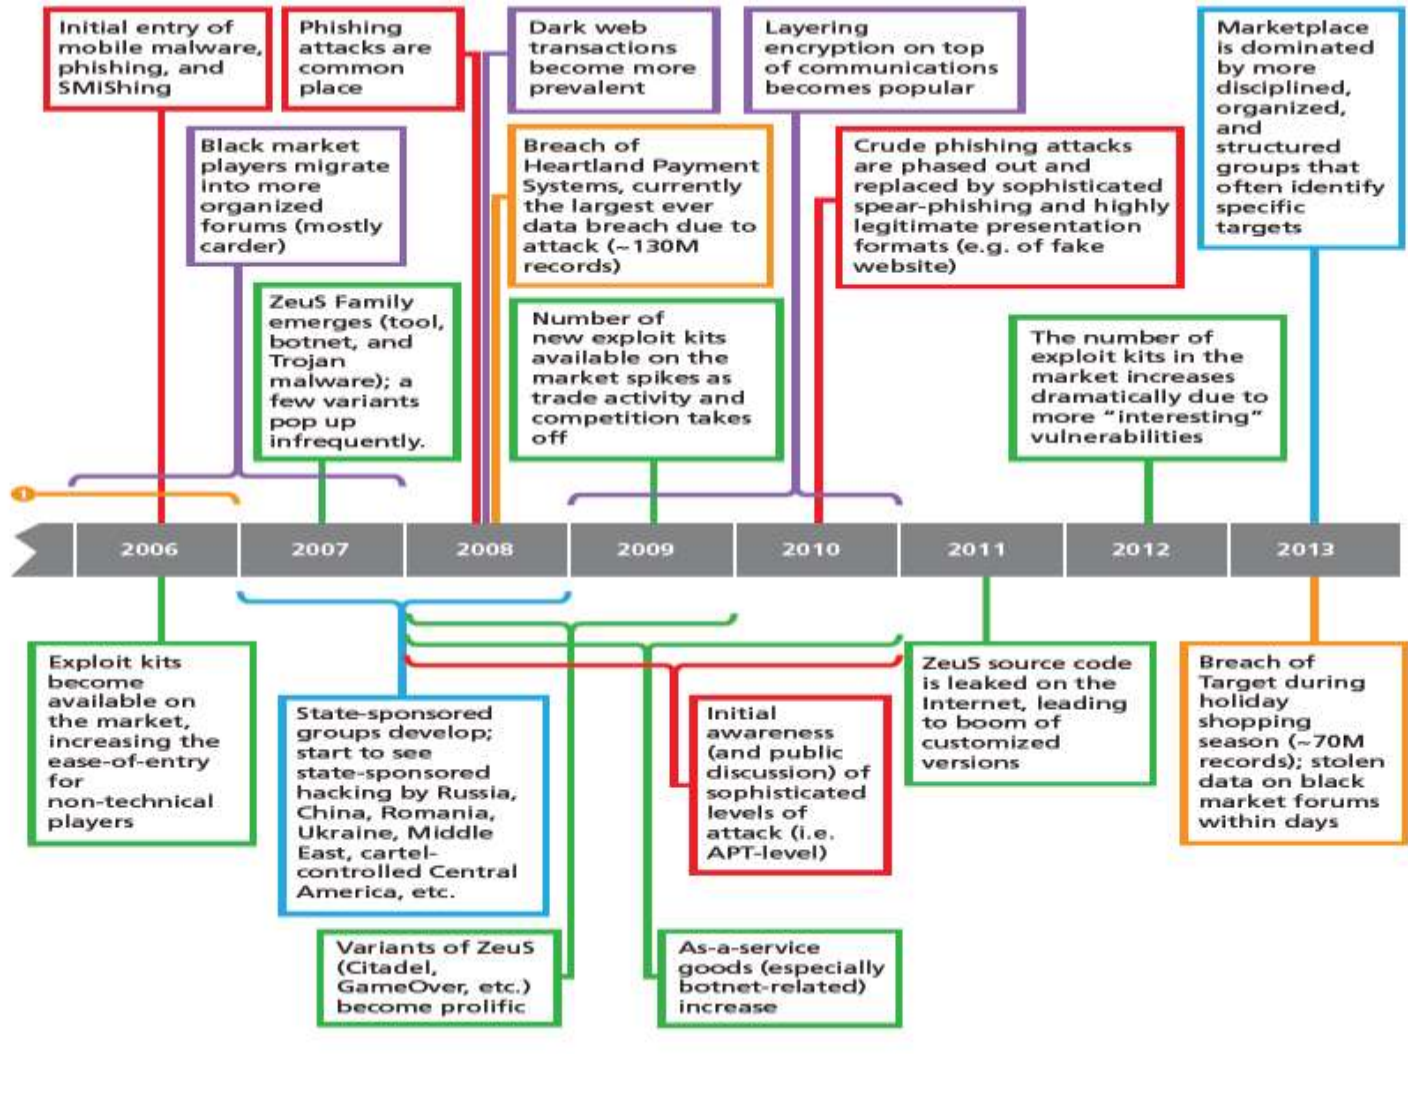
Initial entry of mobile malware, phishing, and SMiShing

Phishing attacks are common place

Dark web transactions become more prevalent

Layering encryption on top of communications becomes popular

Marketplace is dominated by more disciplined, organized, and structured groups that often identify specific targets

Black market players migrate into more organized forums (mostly carder)

Breach of Heartland Payment Systems, currently the largest ever data breach due to attack (~130M records)

Crude phishing attacks are phased out and replaced by sophisticated spear-phishing and highly legitimate presentation formats (e.g. of fake website)

ZeuS Family emerges (tool, botnet, and Trojan malware); a few variants pop up infrequently.

Number of new exploit kits available on the market spikes as trade activity and competition takes off

The number of exploit kits in the market increases dramatically due to more "interesting" vulnerabilities

1

2006

2007

2008

2009

2010

2011

2012

2013

Exploit kits become available on the market, increasing the ease-of-entry for non-technical players

State-sponsored groups develop; start to see state-sponsored hacking by Russia, China, Romania, Ukraine, Middle East, cartel-controlled Central America, etc.

Initial awareness (and public discussion) of sophisticated levels of attack (i.e. APT-level)

ZeuS source code is leaked on the Internet, leading to boom of customized versions

Breach of Target during holiday shopping season (~70M records); stolen data on black market forums within days

Variants of ZeuS (Citadel, GameOver, etc.) become prolific

As-a-service goods (especially botnet-related) increase